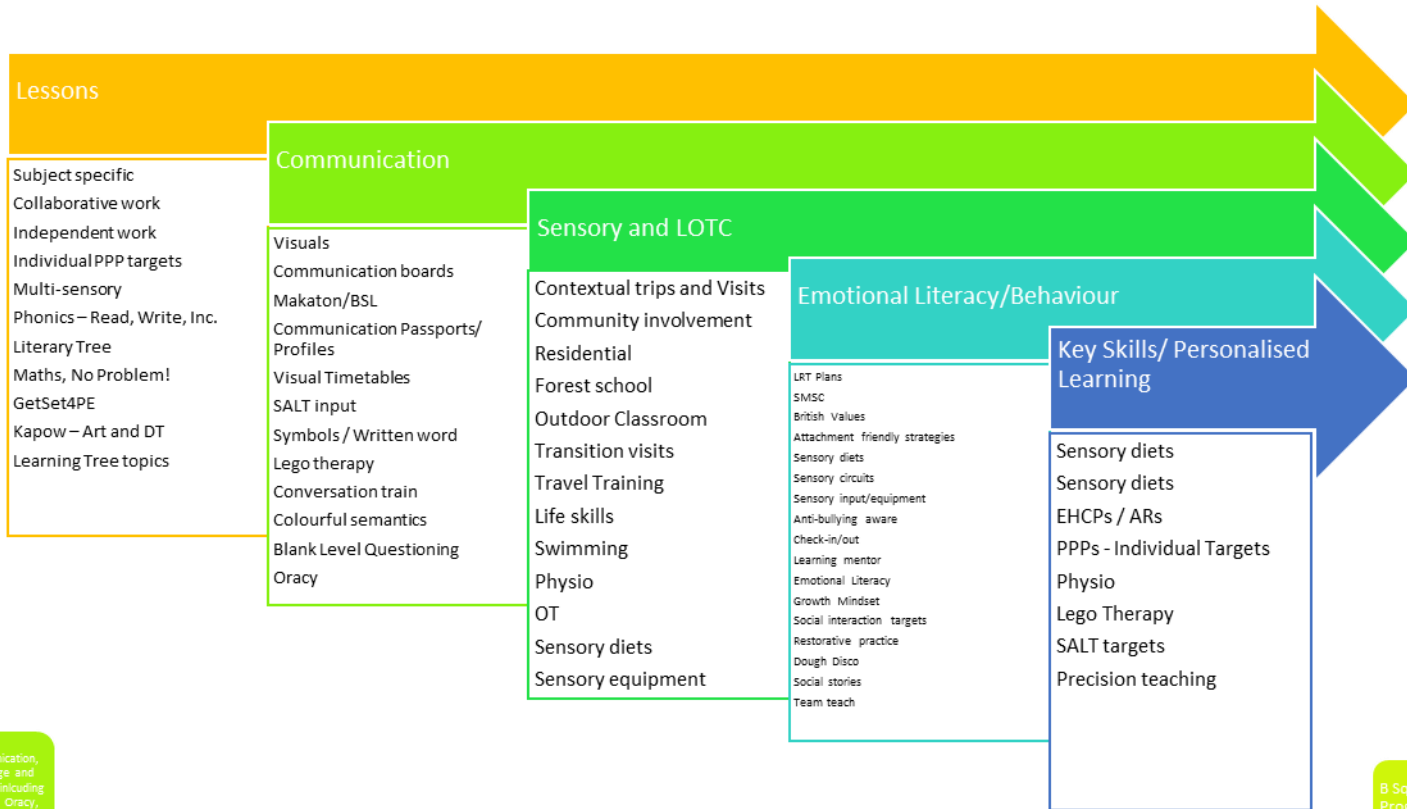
Lessons

Subject specific
Collaborative work
Independent work
Individual PPP targets
Multi-sensory
Phonics – Read, Write, Inc.
Literary Tree
Maths, No Problem!
GetSet4PE
Kapow – Art and DT
Learning Tree topics

Communication

Visuals
Communication boards
Makaton/BSL
Communication Passports/ Profiles
Visual Timetables
SALT input
Symbols / Written word
Lego therapy
Conversation train
Colourful semantics
Blank Level Questioning
Oracy

Sensory and LOTC

Contextual trips and Visits
Community involvement
Residential
Forest school
Outdoor Classroom
Transition visits
Travel Training
Life skills
Swimming
Physio
OT
Sensory diets
Sensory equipment

Emotional Literacy/Behaviour

LRT Plans
SMSC
British Values
Attachment friendly strategies
Sensory diets
Sensory circuits
Sensory input/equipment
Anti-bullying aware
Check-in/out
Learning mentor
Emotional Literacy
Growth Mindset
Social interaction targets
Restorative practice
Dough Disco
Social stories
Team teach

Key Skills/ Personalised Learning

Sensory diets
Sensory diets
EHCPs / ARs
PPPs - Individual Targets
Physio
Lego Therapy
SALT targets
Precision teaching

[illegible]ication, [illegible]ge and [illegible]including Oracy,

B Sc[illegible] Pro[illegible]